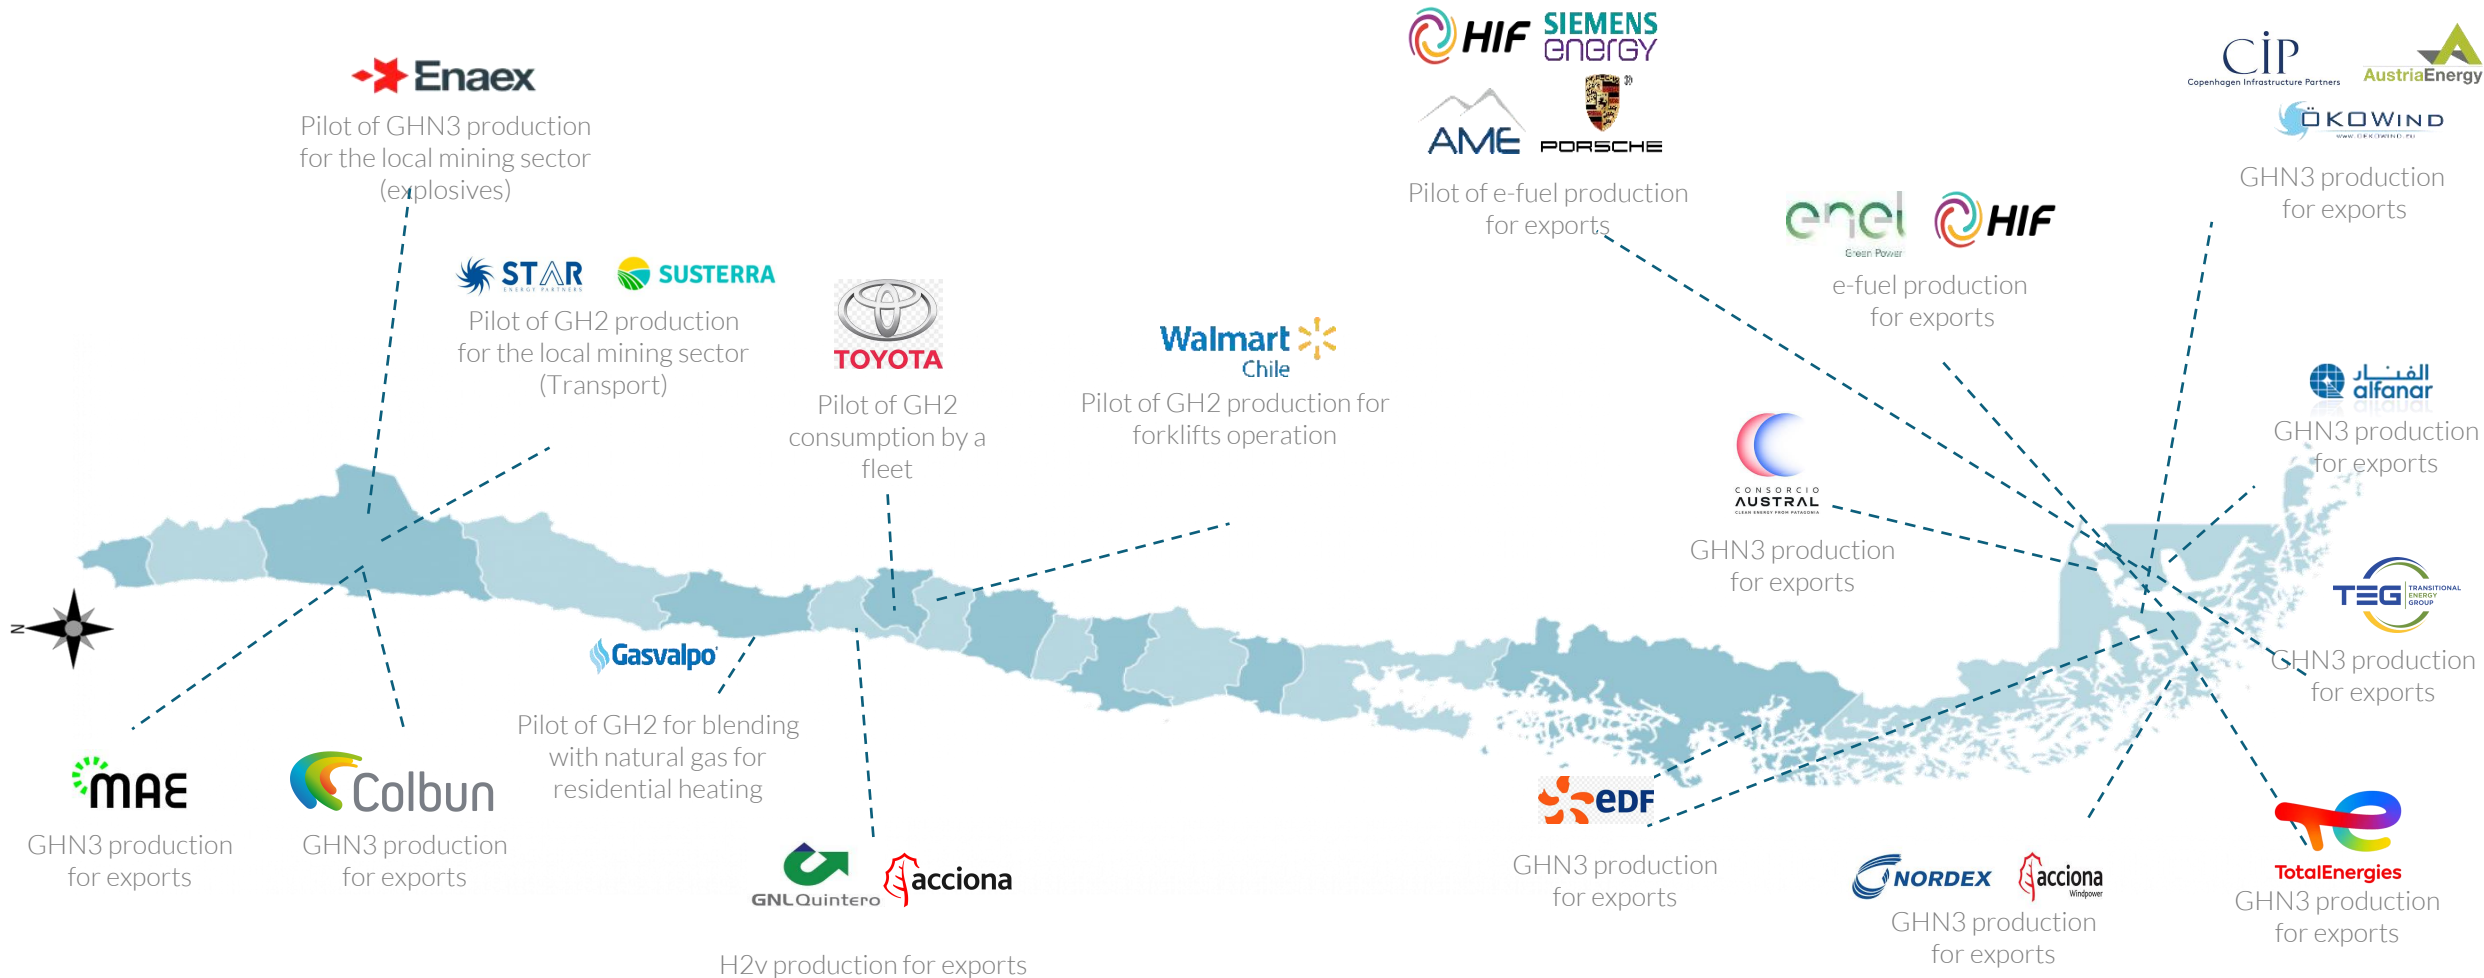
Enaex
Pilot of GHN3 production for the local mining sector (explosives)

STAR SUSTERRA
Pilot of GH2 production for the local mining sector (Transport)

TOYOTA
Pilot of GH2 consumption by a fleet

Walmart Chile
Pilot of GH2 production for forklifts operation

HIF SIEMENS energy
AME PORSCHE
Pilot of e-fuel production for exports

enel Green Power HIF
e-fuel production for exports

CIP Copenhagen Infrastructure Partners AustriaEnergy
ÖKOWIND
GHN3 production for exports

alfanar
GHN3 production for exports

CONSORCIO AUSTRAL
GHN3 production for exports

TEG TRANSITIONAL ENERGY GROUP
GHN3 production for exports

N

MAE
GHN3 production for exports

Colbun
GHN3 production for exports

Gasvalpo
Pilot of GH2 for blending with natural gas for residential heating

GNL Quintero acciona
H2v production for exports

eDF
GHN3 production for exports

NORDEX acciona Windpower
GHN3 production for exports

TotalEnergies
GHN3 production for exports